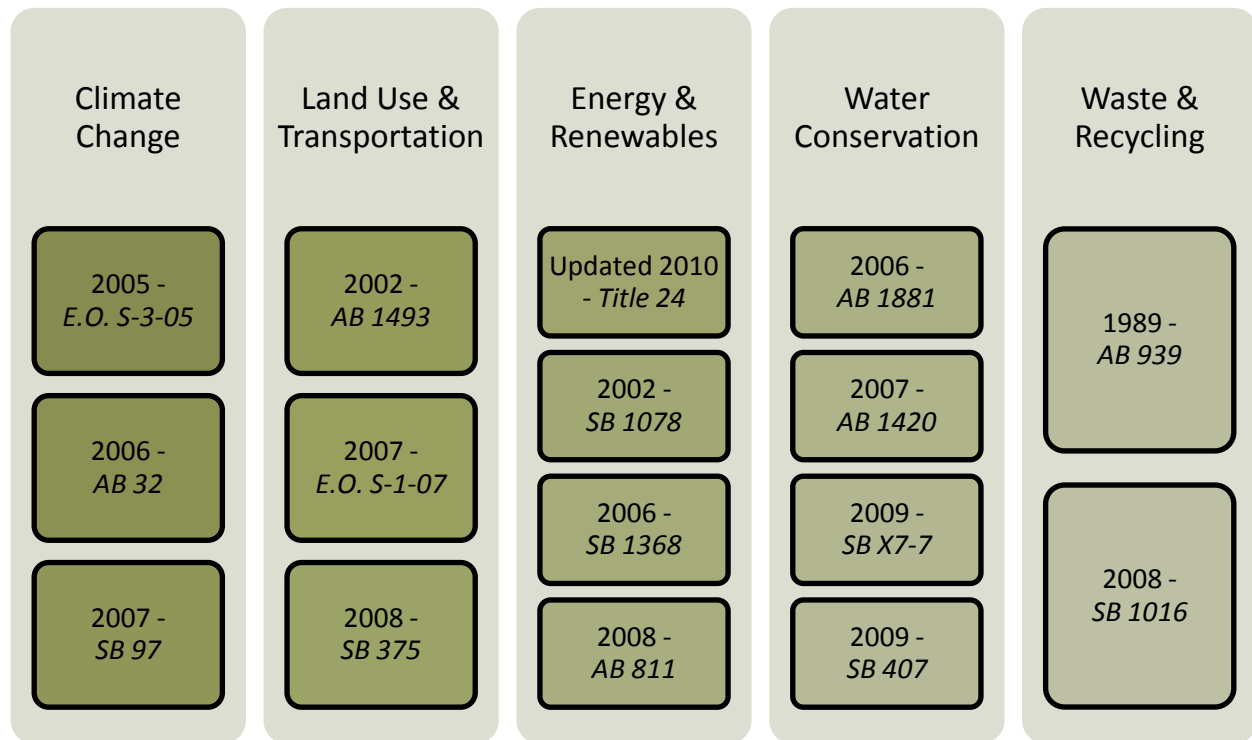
Climate Change

2005 - *E.O. S-3-05*

2006 - *AB 32*

2007 - *SB 97*

Land Use & Transportation

2002 - *AB 1493*

2007 - *E.O. S-1-07*

2008 - *SB 375*

Energy & Renewables

Updated 2010 - *Title 24*

2002 - *SB 1078*

2006 - *SB 1368*

2008 - *AB 811*

Water Conservation

2006 - *AB 1881*

2007 - *AB 1420*

2009 - *SB X7-7*

2009 - *SB 407*

Waste & Recycling

1989 - *AB 939*

2008 - *SB 1016*